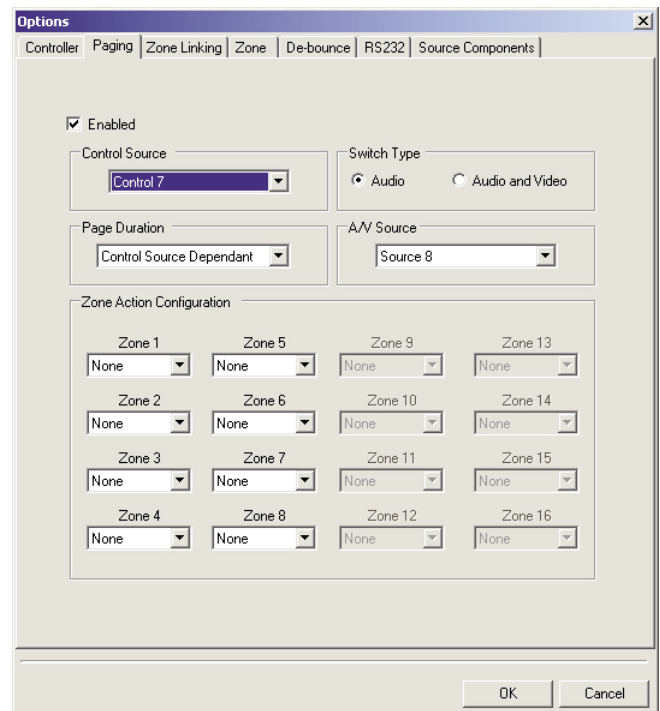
Options

Controller | Paging | Zone Linking | Zone | De-bounce | RS232 | Source Components

☑ Enabled

Control Source
Control 7

Switch Type
Audio
Audio and Video

Page Duration
Control Source Dependant

A/V Source
Source 8

Zone Action Configuration

| Zone 1 | Zone 5 | Zone 9 | Zone 13 |
|---|---|---|---|
| None | None | None | None |
| Zone 2 | Zone 6 | Zone 10 | Zone 14 |
| None | None | None | None |
| Zone 3 | Zone 7 | Zone 11 | Zone 15 |
| None | None | None | None |
| Zone 4 | Zone 8 | Zone 12 | Zone 16 |
| None | None | None | None |

OK
Cancel